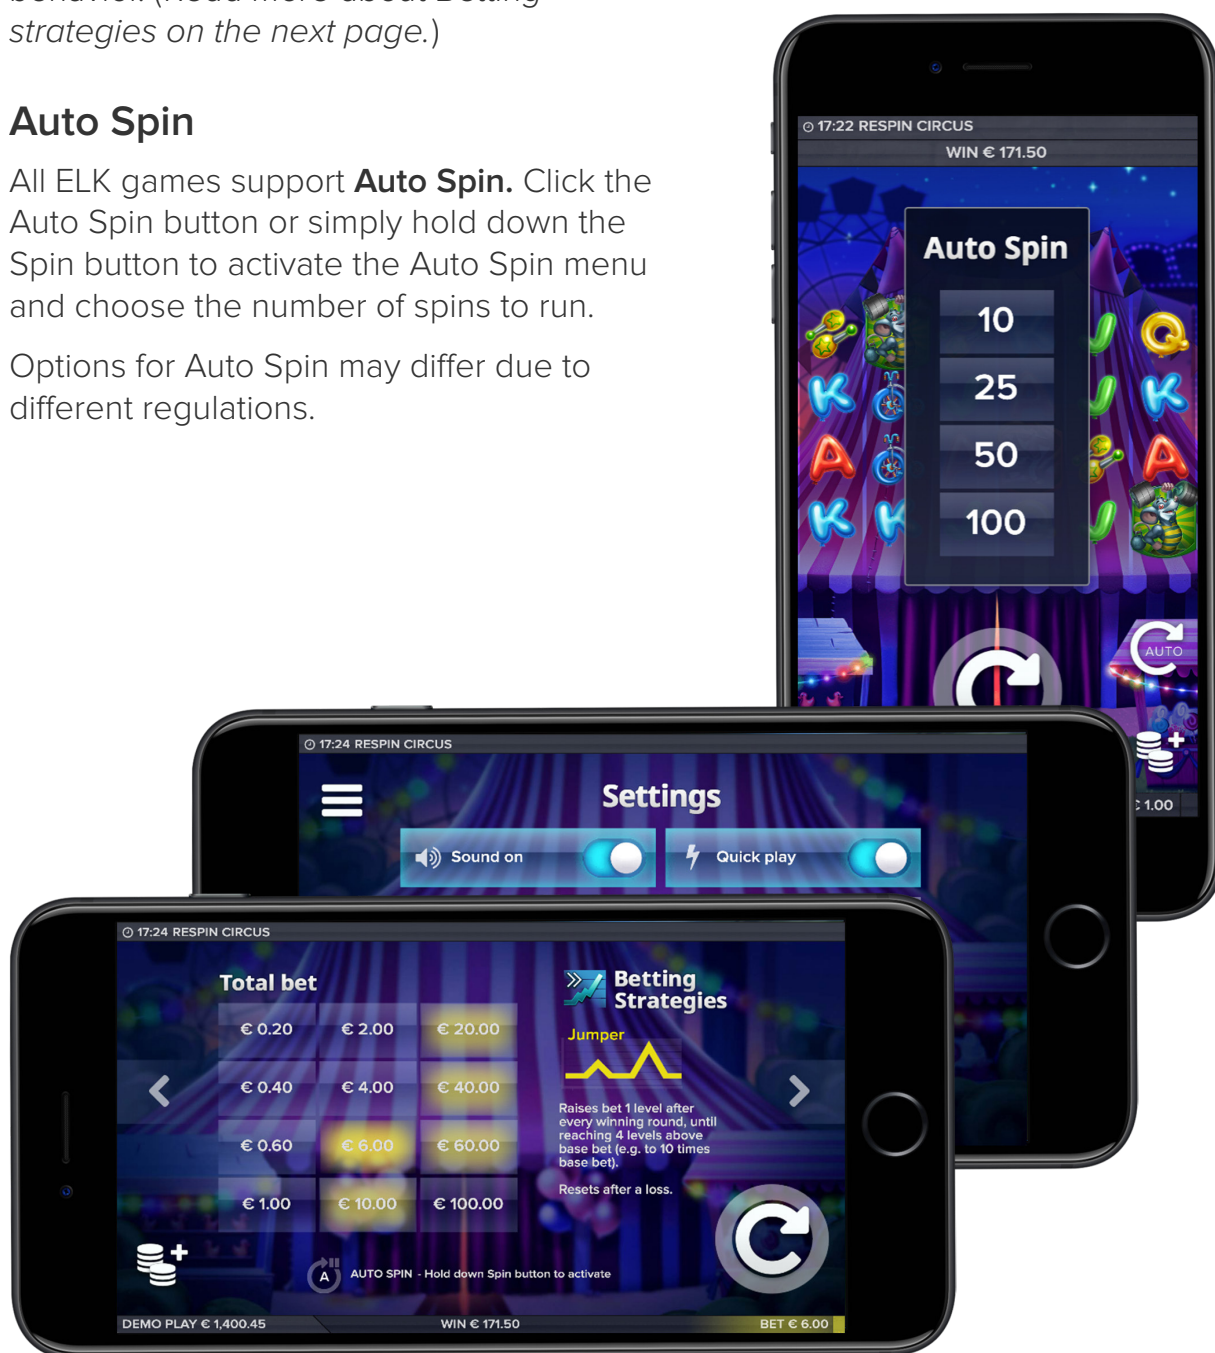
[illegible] strategies on the next page.)

Auto Spin

All ELK games support **Auto Spin.** Click the Auto Spin button or simply hold down the Spin button to activate the Auto Spin menu and choose the number of spins to run.

Options for Auto Spin may differ due to different regulations.

17:22 RESPIN CIRCUS
WIN € 171.50
Auto Spin
10
25
50
100
AUTO
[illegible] 1.00

17:24 RESPIN CIRCUS
Settings
Sound on
Quick play

17:24 RESPIN CIRCUS
Total bet

| € 0.20 | € 2.00 | € 20.00 |
|---|---|---|
| € 0.40 | € 4.00 | € 40.00 |
| € 0.60 | € 6.00 | € 60.00 |
| € 1.00 | € 10.00 | € 100.00 |

Betting Strategies
Jumper
Raises bet 1 level after every winning round, until reaching 4 levels above base bet (e.g. to 10 times base bet).
Resets after a loss.
A
AUTO SPIN - Hold down Spin button to activate
DEMO PLAY € 1,400.45
WIN € 171.50
BET € 6.00